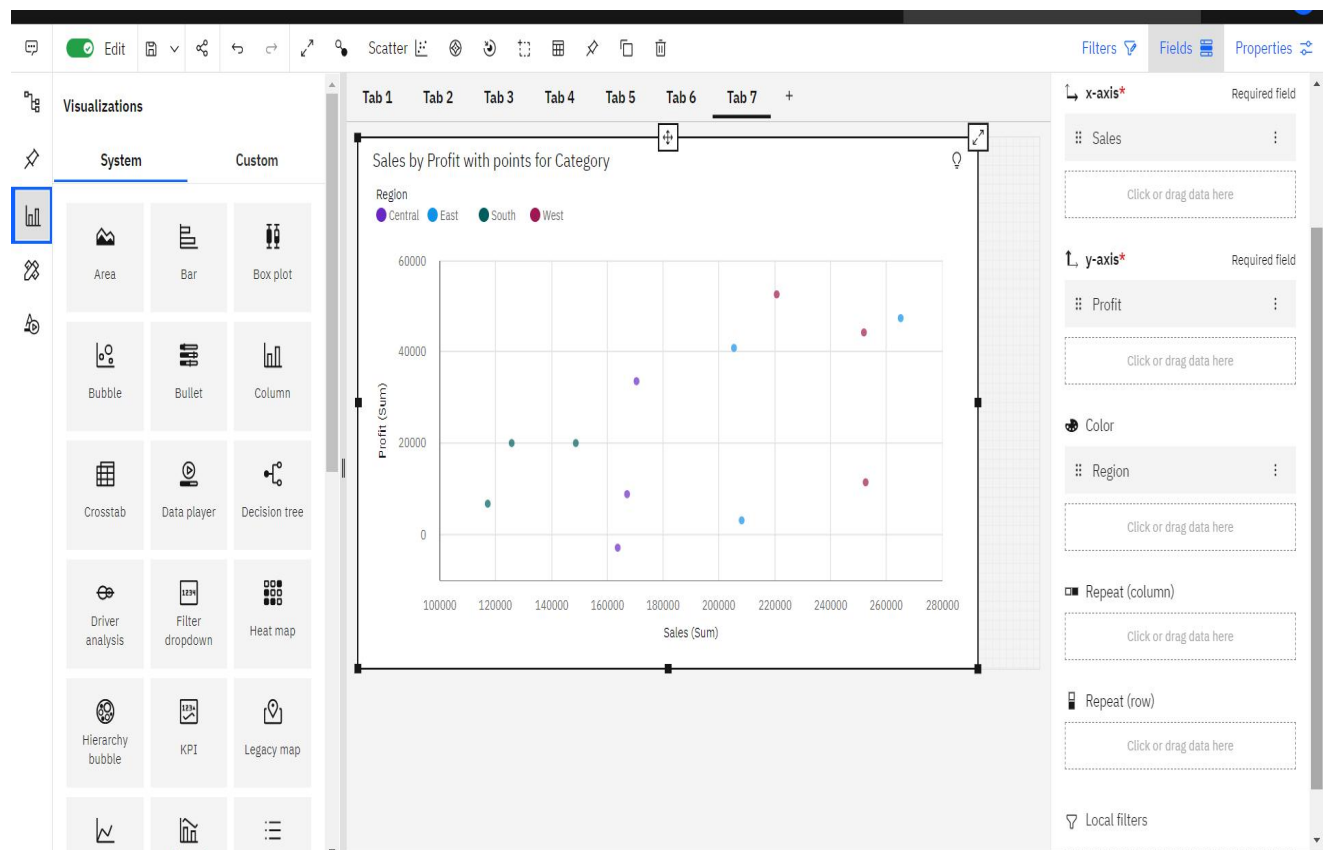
Edit Scatter

Filters Fields Properties

Visualizations

System Custom

Area Bar Box plot

Bubble Bullet Column

Crosstab Data player Decision tree

Driver analysis Filter dropdown Heat map

Hierarchy bubble KPI Legacy map

Tab 1 Tab 2 Tab 3 Tab 4 Tab 5 Tab 6 Tab 7 +

Sales by Profit with points for Category

Region
Central East South West

60000
40000
20000
0
Profit (Sum)

100000 120000 140000 160000 180000 200000 220000 240000 260000 280000
Sales (Sum)

x-axis* Required field
Sales
Click or drag data here

y-axis* Required field
Profit
Click or drag data here

Color
Region
Click or drag data here

Repeat (column)
Click or drag data here

Repeat (row)
Click or drag data here

Local filters